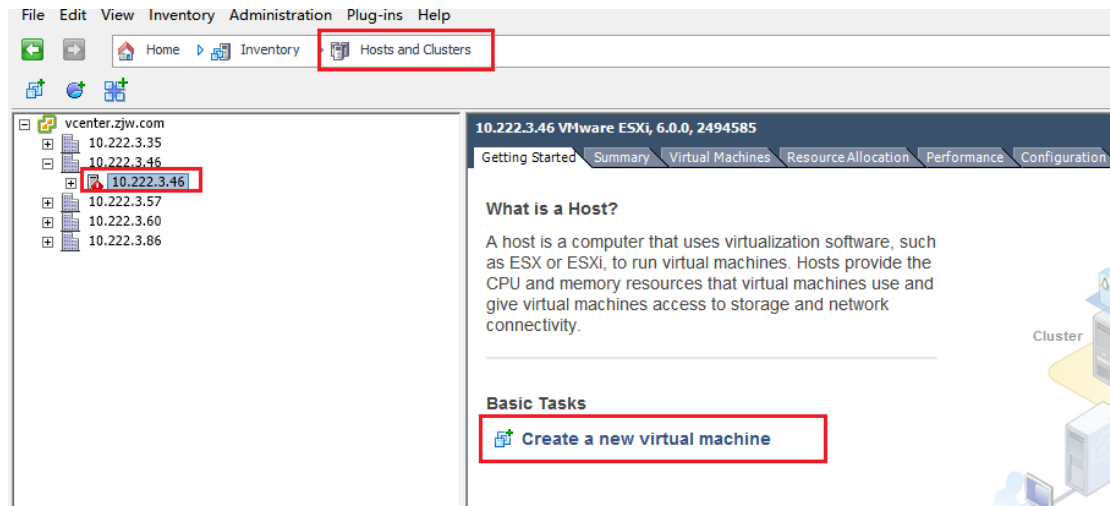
File Edit View Inventory Administration Plug-ins Help

Home Inventory Hosts and Clusters

vcenter.zjw.com
10.222.3.35
10.222.3.46
10.222.3.46
10.222.3.57
10.222.3.60
10.222.3.86

10.222.3.46 VMware ESXi, 6.0.0, 2494585

Getting Started Summary Virtual Machines Resource Allocation Performance Configuration

What is a Host?

A host is a computer that uses virtualization software, such as ESX or ESXi, to run virtual machines. Hosts provide the CPU and memory resources that virtual machines use and give virtual machines access to storage and network connectivity.

Cluster

Basic Tasks

Create a new virtual machine